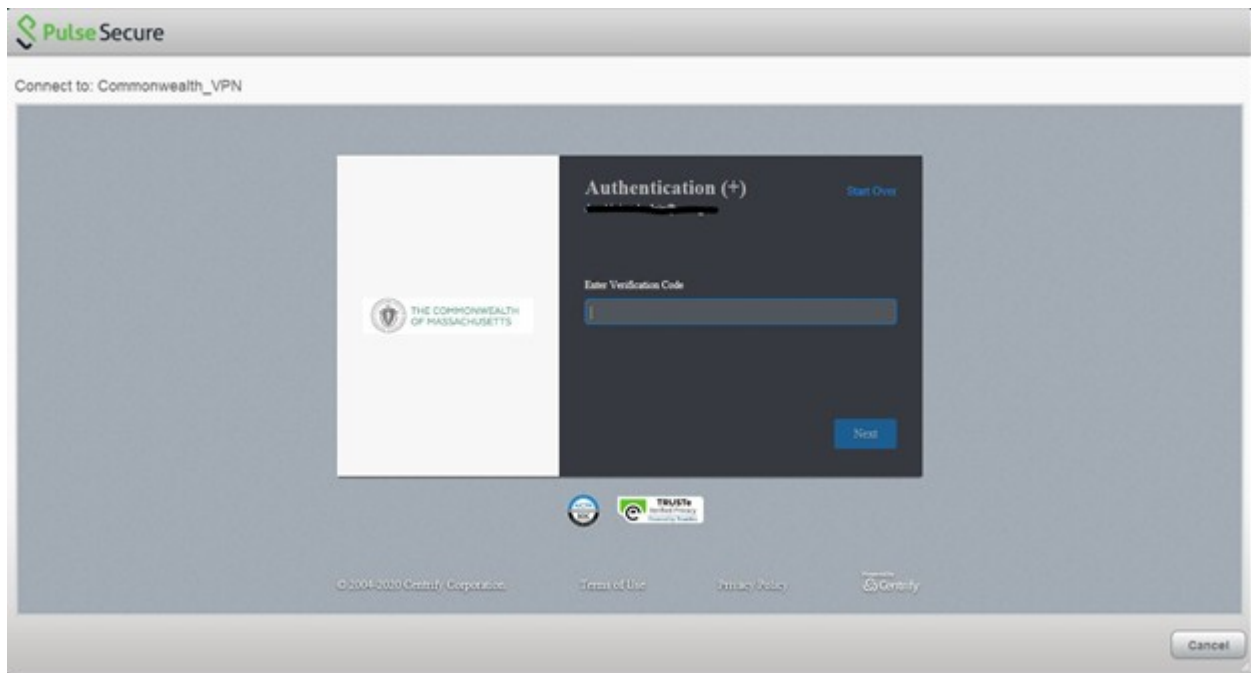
Pulse Secure

Connect to: Commonwealth_VPN

THE COMMONWEALTH OF MASSACHUSETTS

Authentication (+)

Start Over

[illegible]

Enter Verification Code

Next

TRUSTe Verified Privacy

© 2004-2020 Centrify Corporation.

Terms of Use

Privacy Policy

Centrify

Cancel